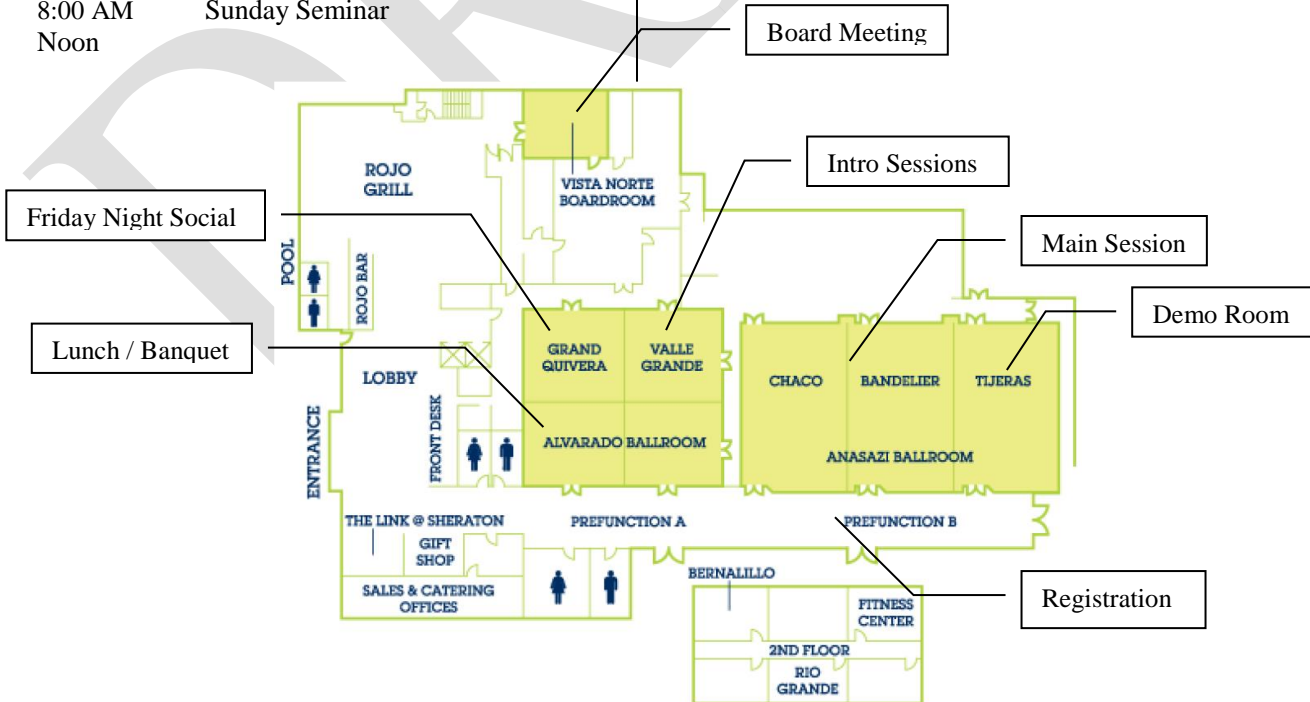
8:00 AM Sunday Seminar
Noon

Board Meeting

ROJO GRILL

VISTA NORTE BOARDROOM

Intro Sessions

Friday Night Social

Main Session

POOL

ROJO BAR

Demo Room

Lunch / Banquet

GRAND QUIVERA

VALLE GRANDE

CHACO

BANDELIER

TIJERAS

LOBBY

FRONT DESK

ALVARADO BALLROOM

ANASAZI BALLROOM

ENTRANCE

THE LINK @ SHERATON

PREFUNCTION A

PREFUNCTION B

GIFT SHOP

BERNALILLO

SALES & CATERING OFFICES

Registration

FITNESS CENTER

2ND FLOOR

RIO GRANDE